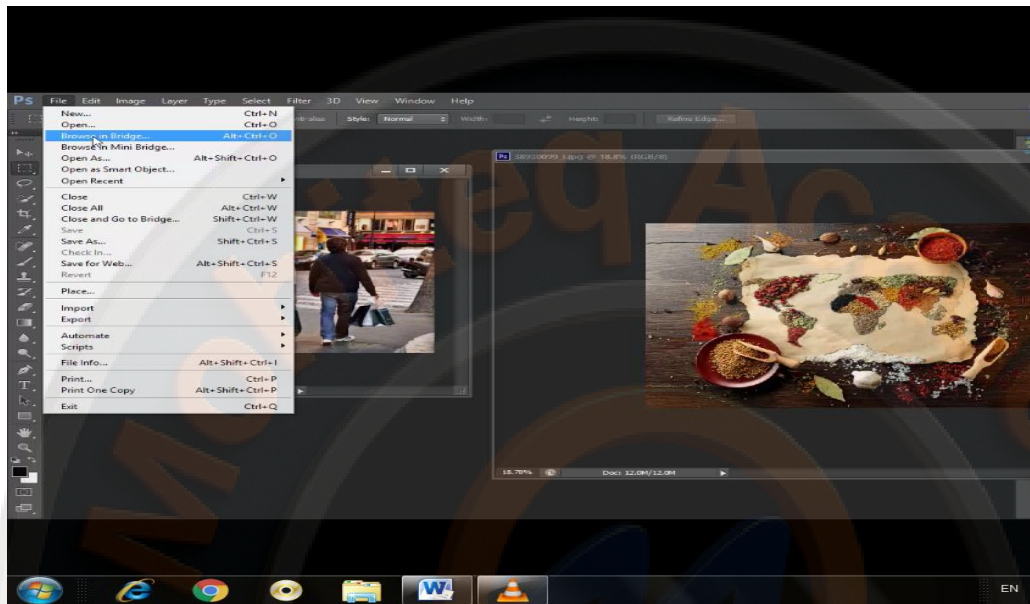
Ps File Edit Image Layer Type Select Filter 3D View Window Help

Style: Normal Width: Height: Refine Edge...

New... Ctrl+N
Open... Ctrl+O
Browse in Bridge... Alt+Ctrl+O
Browse in Mini Bridge...
Open As... Alt+Shift+Ctrl+O
Open as Smart Object...
Open Recent
Close Ctrl+W
Close All Alt+Ctrl+W
Close and Go to Bridge... Shift+Ctrl+W
Save Ctrl+S
Save As... Shift+Ctrl+S
Check In...
Save for Web... Alt+Shift+Ctrl+S
Revert F12
Place...
Import
Export
Automate
Scripts
File Info... Alt+Shift+Ctrl+I
Print... Ctrl+P
Print One Copy Alt+Shift+Ctrl+P
Exit Ctrl+Q

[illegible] @ 18.8% (RGB/8)

18.78% Doc: 12.0M/12.0M

EN